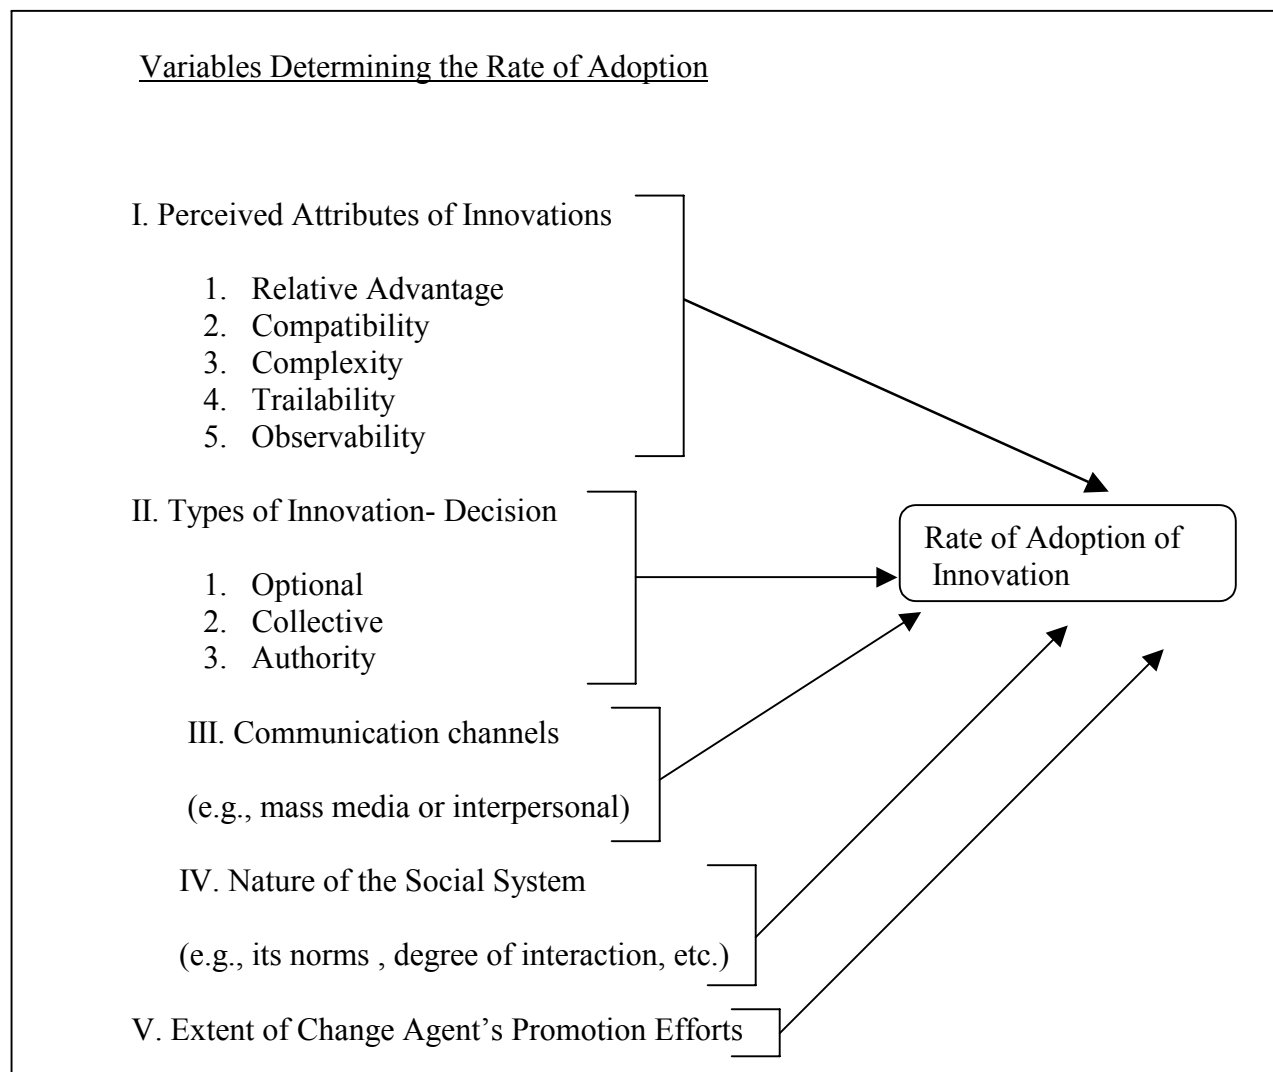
Variables Determining the Rate of Adoption

I. Perceived Attributes of Innovations

1. Relative Advantage
2. Compatibility
3. Complexity
4. Trailability
5. Observability

II. Types of Innovation- Decision

1. Optional
2. Collective
3. Authority

III. Communication channels

(e.g., mass media or interpersonal)

IV. Nature of the Social System

(e.g., its norms , degree of interaction, etc.)

V. Extent of Change Agent's Promotion Efforts

Rate of Adoption of Innovation